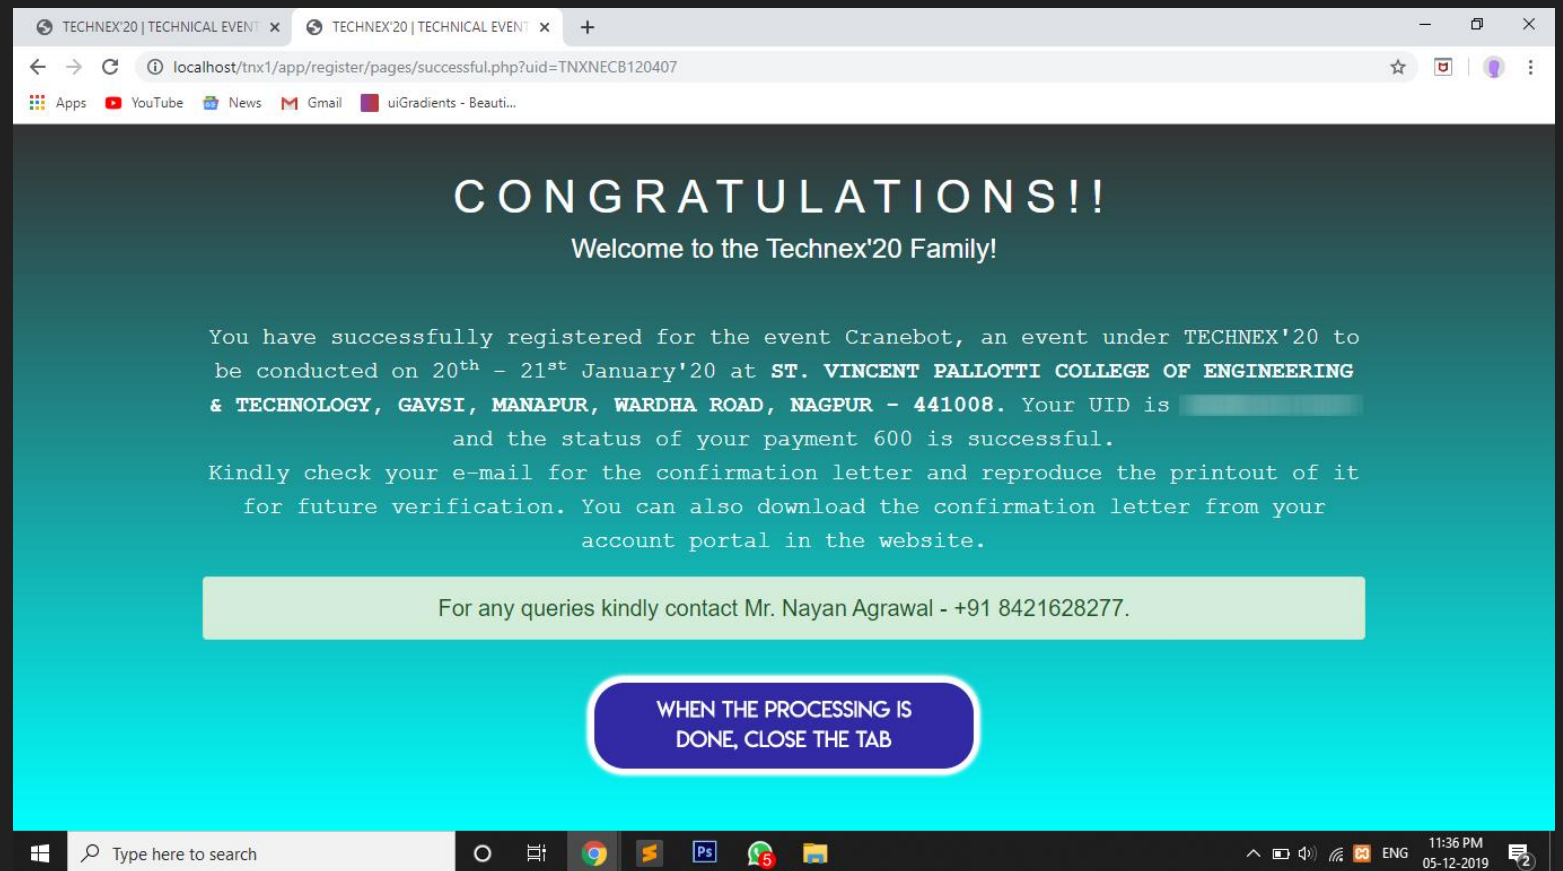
TECHNEX'20 | TECHNICAL EVENT ×
TECHNEX'20 | TECHNICAL EVENT ×
+

localhost/tnx1/app/register/pages/successful.php?uid=TNXNECB120407

Apps YouTube News Gmail uiGradients - Beauti...

CONGRATULATIONS!!
Welcome to the Technex'20 Family!

You have successfully registered for the event Cranebot, an event under TECHNEX'20 to be conducted on 20$^{th}$ – 21$^{st}$ January'20 at **ST. VINCENT PALLOTTI COLLEGE OF ENGINEERING & TECHNOLOGY, GAVSI, MANAPUR, WARDHA ROAD, NAGPUR - 441008.** Your UID is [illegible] and the status of your payment 600 is successful.
Kindly check your e-mail for the confirmation letter and reproduce the printout of it for future verification. You can also download the confirmation letter from your account portal in the website.

For any queries kindly contact Mr. Nayan Agrawal - +91 8421628277.

WHEN THE PROCESSING IS DONE, CLOSE THE TAB

Type here to search
5
ENG
11:36 PM
05-12-2019
2